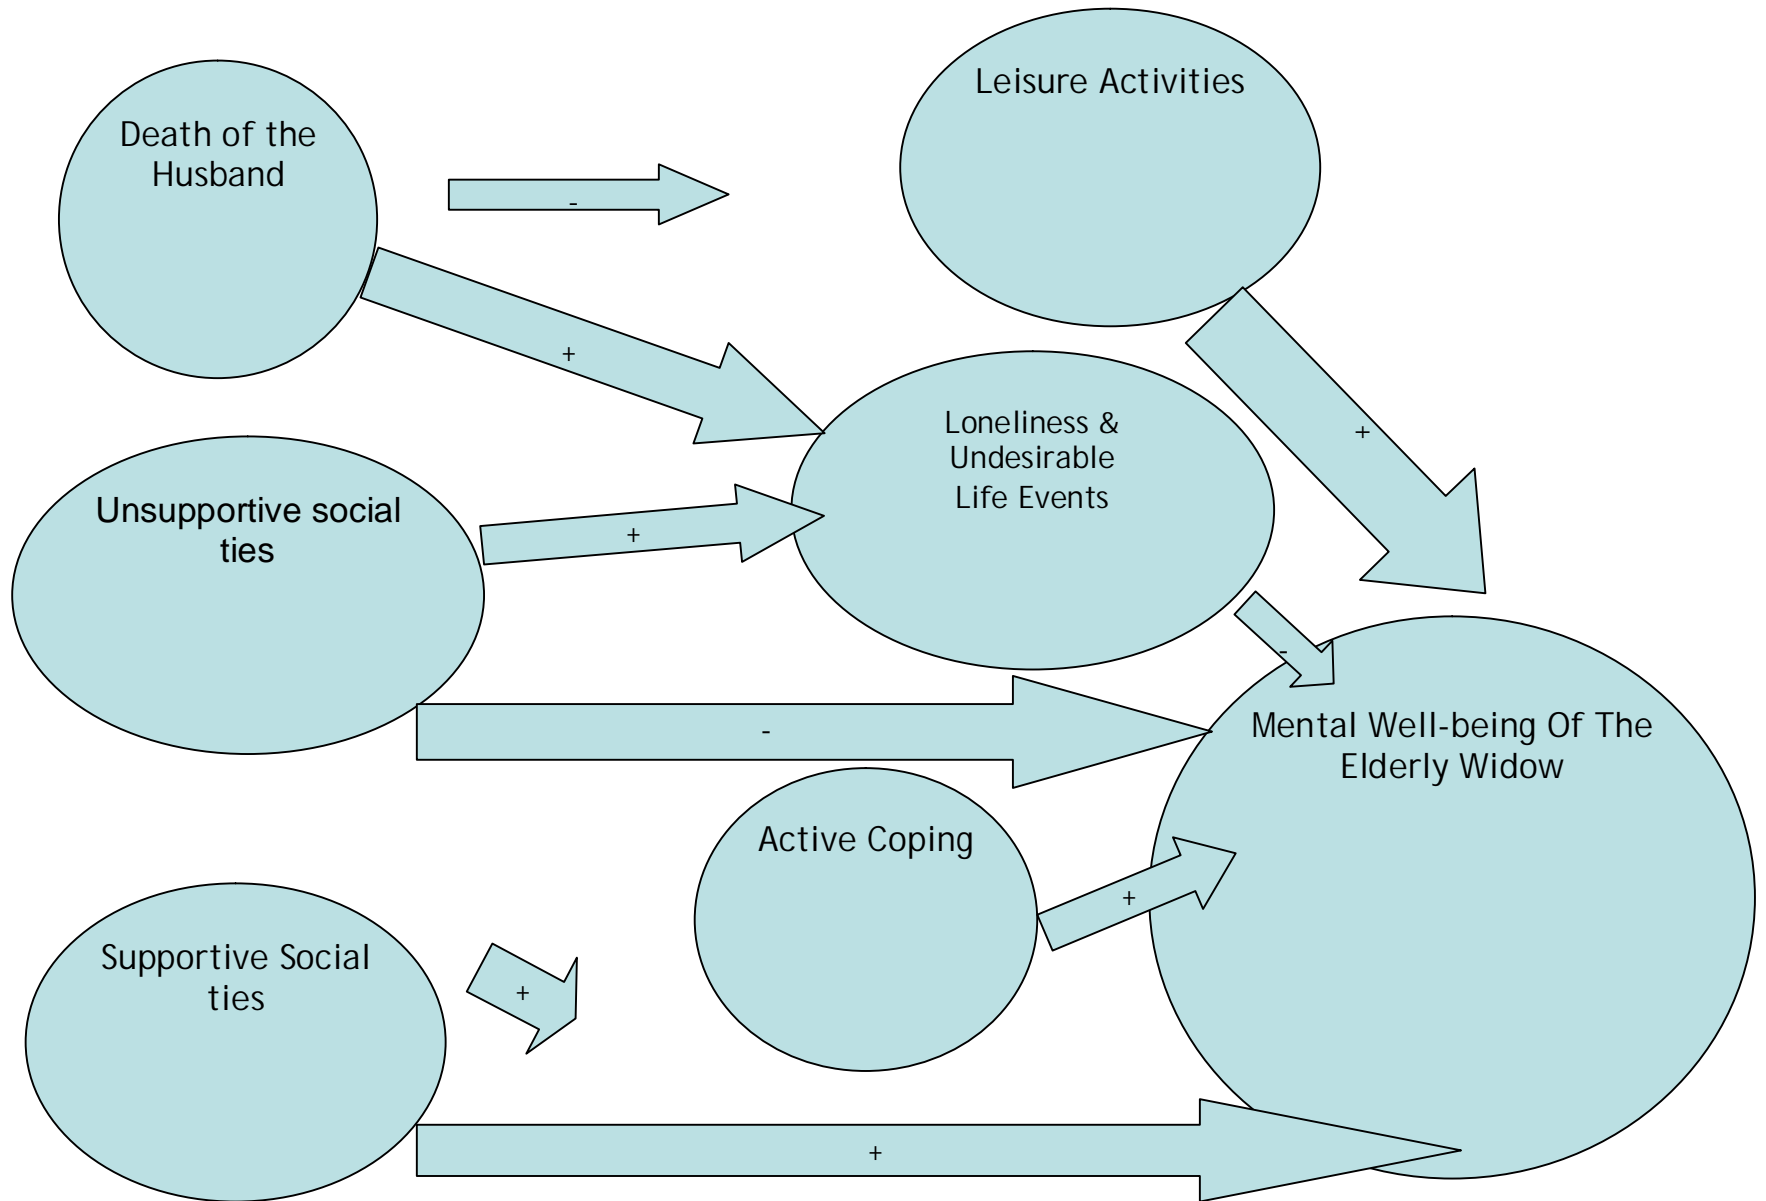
Death of the Husband

-

Leisure Activities

+

+

Loneliness & Undesirable Life Events

Unsupportive social ties

+

-

-

Mental Well-being Of The Elderly Widow

Active Coping

+

Supportive Social ties

+

+